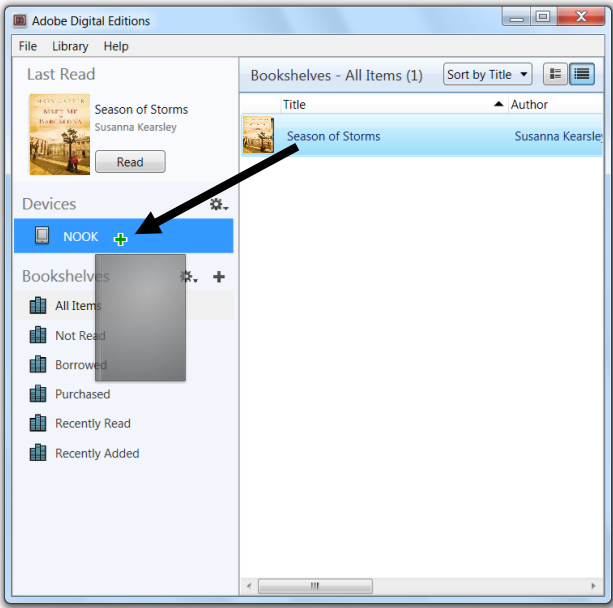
Adobe Digital Editions

File Library Help

Last Read

Season of Storms
Susanna Kearsley

Read

Devices

NOOK

Bookshelves

All Items
Not Read
Borrowed
Purchased
Recently Read
Recently Added

Bookshelves - All Items (1)

Sort by Title

| Title | Author |
|---|---|
| Season of Storms | Susanna Kearsley |